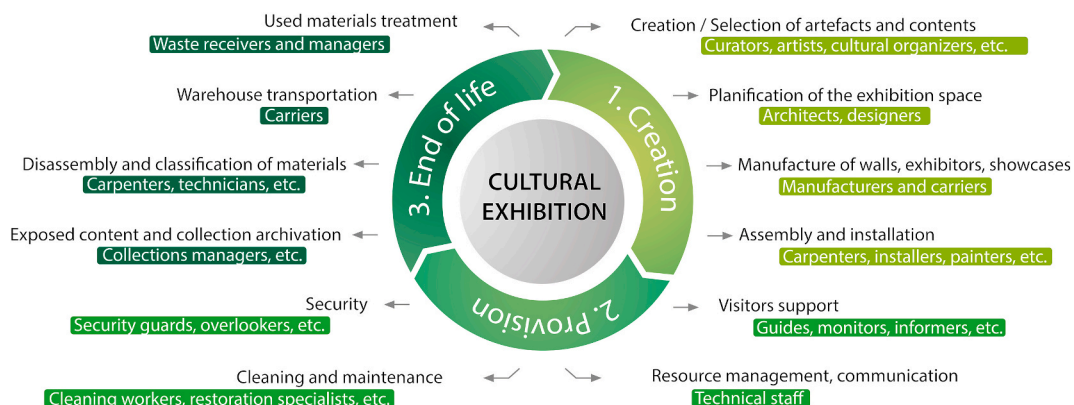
CULTURAL EXHIBITION

1. Creation

2. Provision

3. End of life

Creation / Selection of artefacts and contents
Curators, artists, cultural organizers, etc.

Planification of the exhibition space
Architects, designers

Manufacture of walls, exhibitors, showcases
Manufacturers and carriers

Assembly and installation
Carpenters, installers, painters, etc.

Visitors support
Guides, monitors, informers, etc.

Resource management, communication
Technical staff

Cleaning and maintenance
Cleaning workers, restoration specialists, etc.

Security
Security guards, overlookers, etc.

Exposed content and collection archivation
Collections managers, etc.

Disassembly and classification of materials
Carpenters, technicians, etc.

Warehouse transportation
Carriers

Used materials treatment
Waste receivers and managers